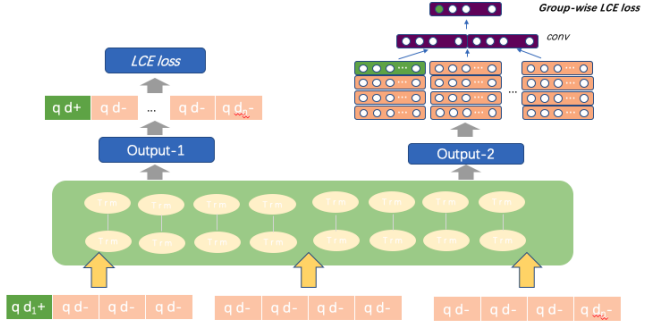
Group-wise LCE loss

conv

LCE loss

q d+ | q d- | ... | q d- | q $d_n$-

...

Output-1

Output-2

Trm Trm Trm Trm Trm Trm Trm Trm

Trm Trm Trm Trm Trm Trm Trm Trm

q $d_1$+ | q d- | q d- | q d-

q d- | q d- | q d- | q d-

q d- | q d- | q d- | q $d_n$-